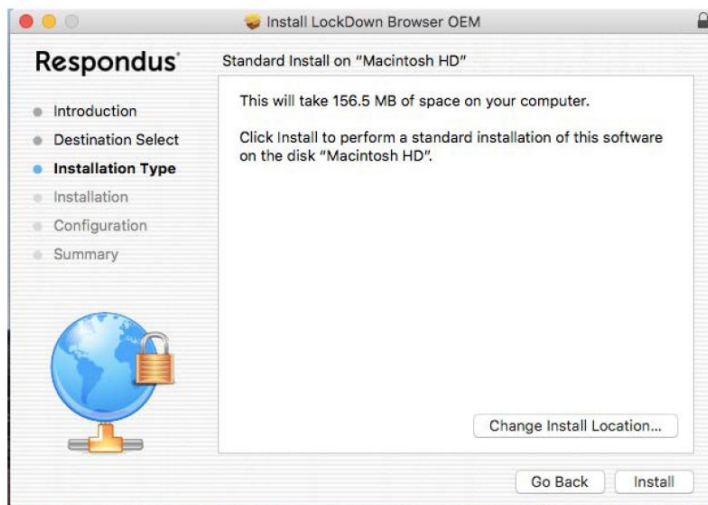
Install LockDown Browser OEM

Respondus

Standard Install on "Macintosh HD"

Introduction
Destination Select
Installation Type
Installation
Configuration
Summary

This will take 156.5 MB of space on your computer.

Click Install to perform a standard installation of this software on the disk "Macintosh HD".

Change Install Location...

Go Back
Install